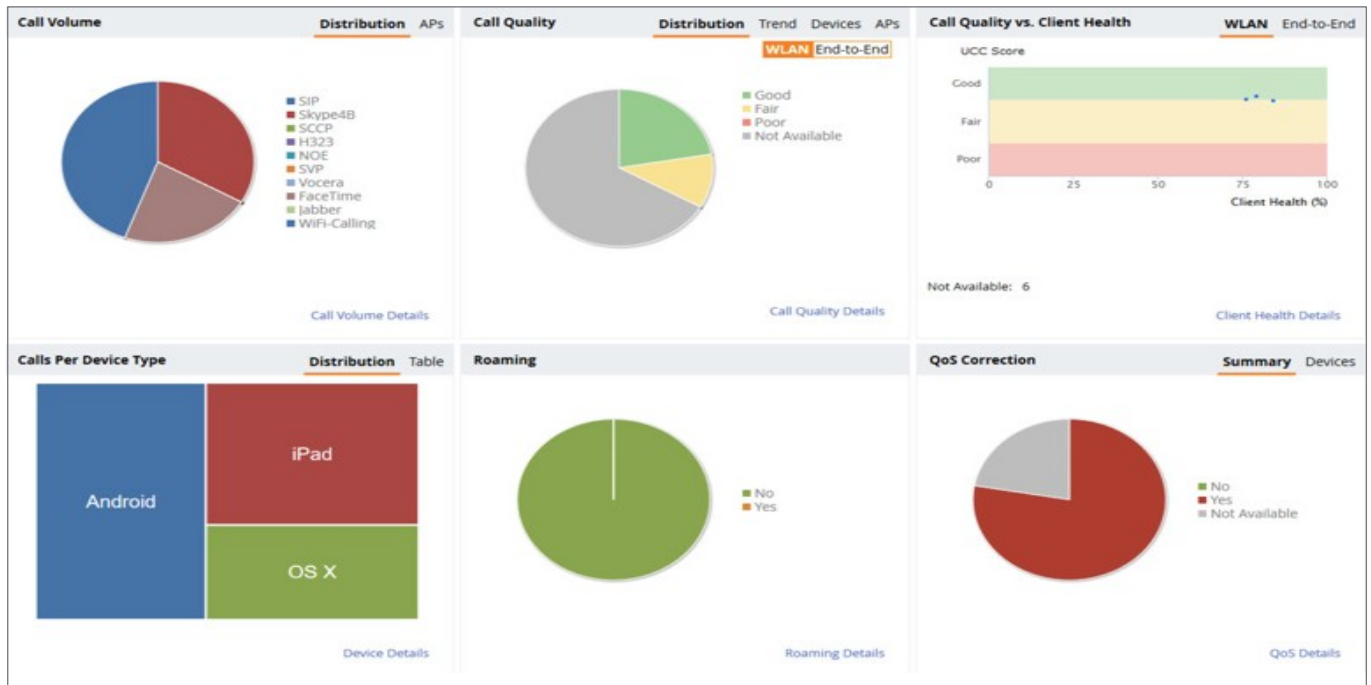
Call Volume
Distribution APs

SIP
Skype4B
SCCP
H323
NOE
SVP
Vocera
FaceTime
Jabber
WiFi-Calling

Call Volume Details

Call Quality
Distribution Trend Devices APs
WLAN End-to-End

Good
Fair
Poor
Not Available

Call Quality Details

Call Quality vs. Client Health
WLAN End-to-End

UCC Score
Good
Fair
Poor
0 25 50 75 100
Client Health (%)

Not Available: 6

Client Health Details

Calls Per Device Type
Distribution Table

Android
iPad
OS X

Device Details

Roaming

No
Yes

Roaming Details

QoS Correction
Summary Devices

No
Yes
Not Available

QoS Details